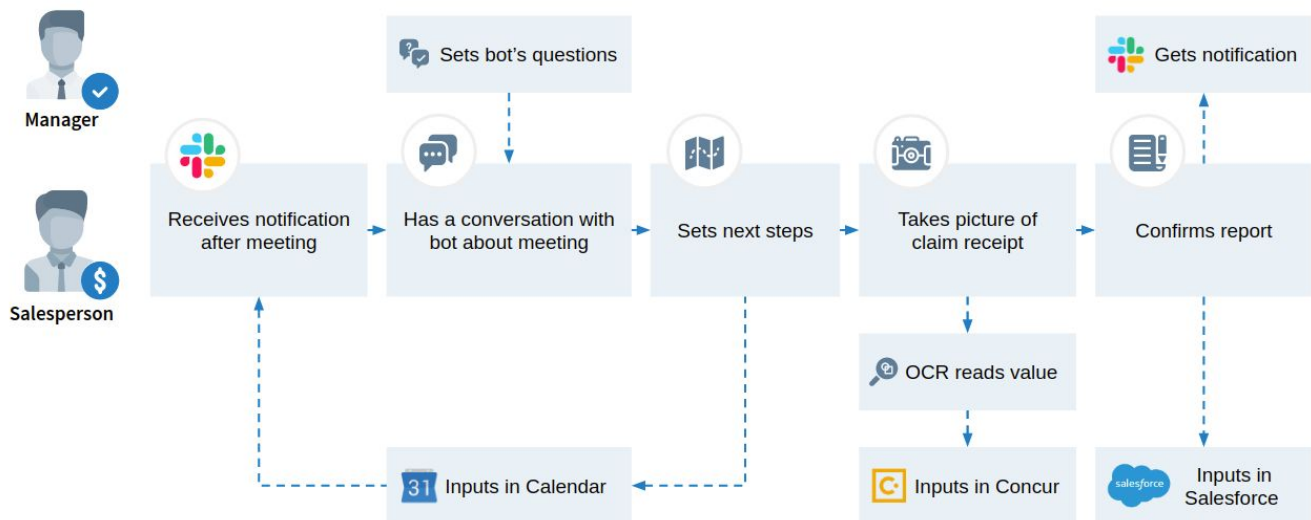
Manager

Salesperson

Sets bot's questions

Gets notification

Receives notification after meeting

Has a conversation with bot about meeting

Sets next steps

Takes picture of claim receipt

Confirms report

OCR reads value

31 Inputs in Calendar

Inputs in Concur

salesforce Inputs in Salesforce